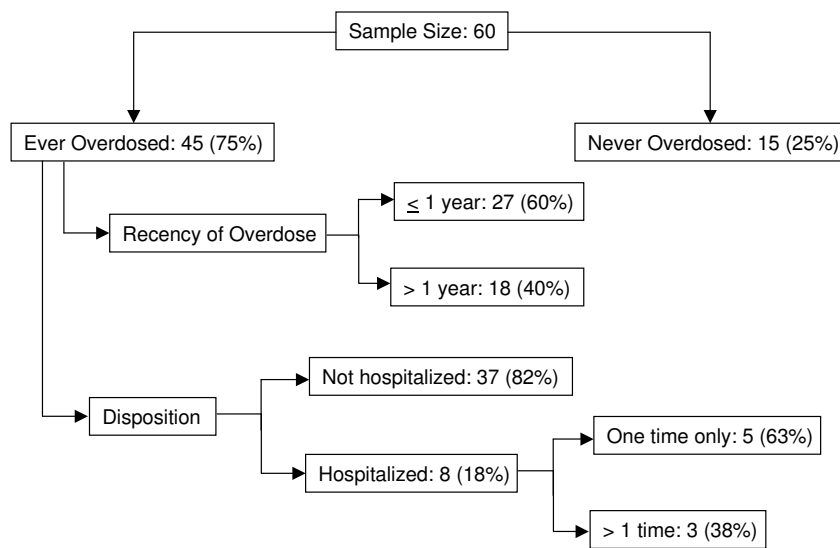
Sample Size: 60

Ever Overdosed: 45 (75%)

Never Overdosed: 15 (25%)

Recency of Overdose

$\leq$ 1 year: 27 (60%)

> 1 year: 18 (40%)

Disposition

Not hospitalized: 37 (82%)

Hospitalized: 8 (18%)

One time only: 5 (63%)

> 1 time: 3 (38%)